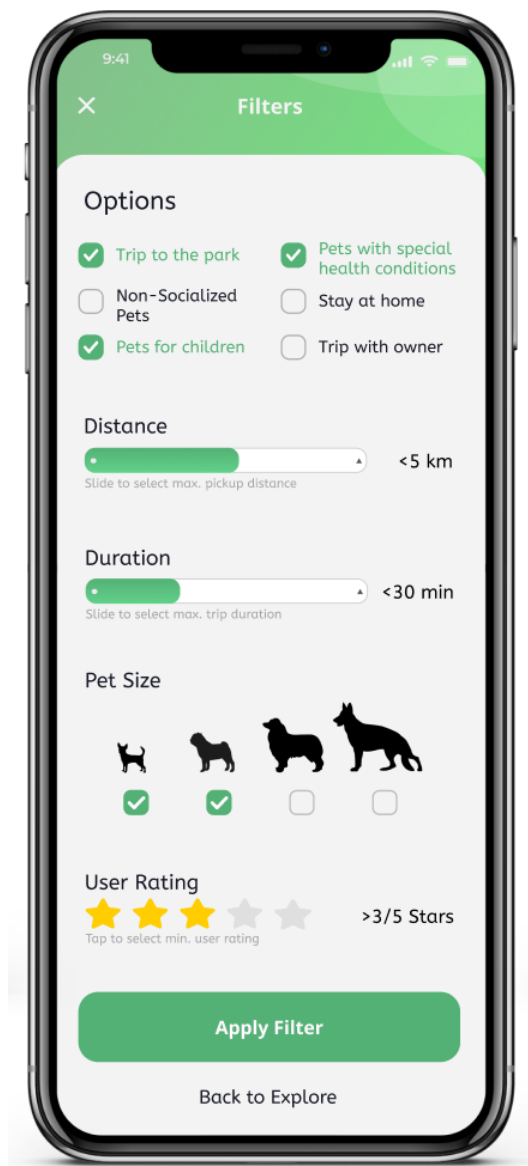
9:41

Filters

Options

Trip to the park

Pets with special health conditions

Non-Socialized Pets

Stay at home

Pets for children

Trip with owner

Distance

<5 km

Slide to select max. pickup distance

Duration

<30 min

Slide to select max. trip duration

Pet Size

User Rating

>3/5 Stars

Tap to select min. user rating

Apply Filter

Back to Explore